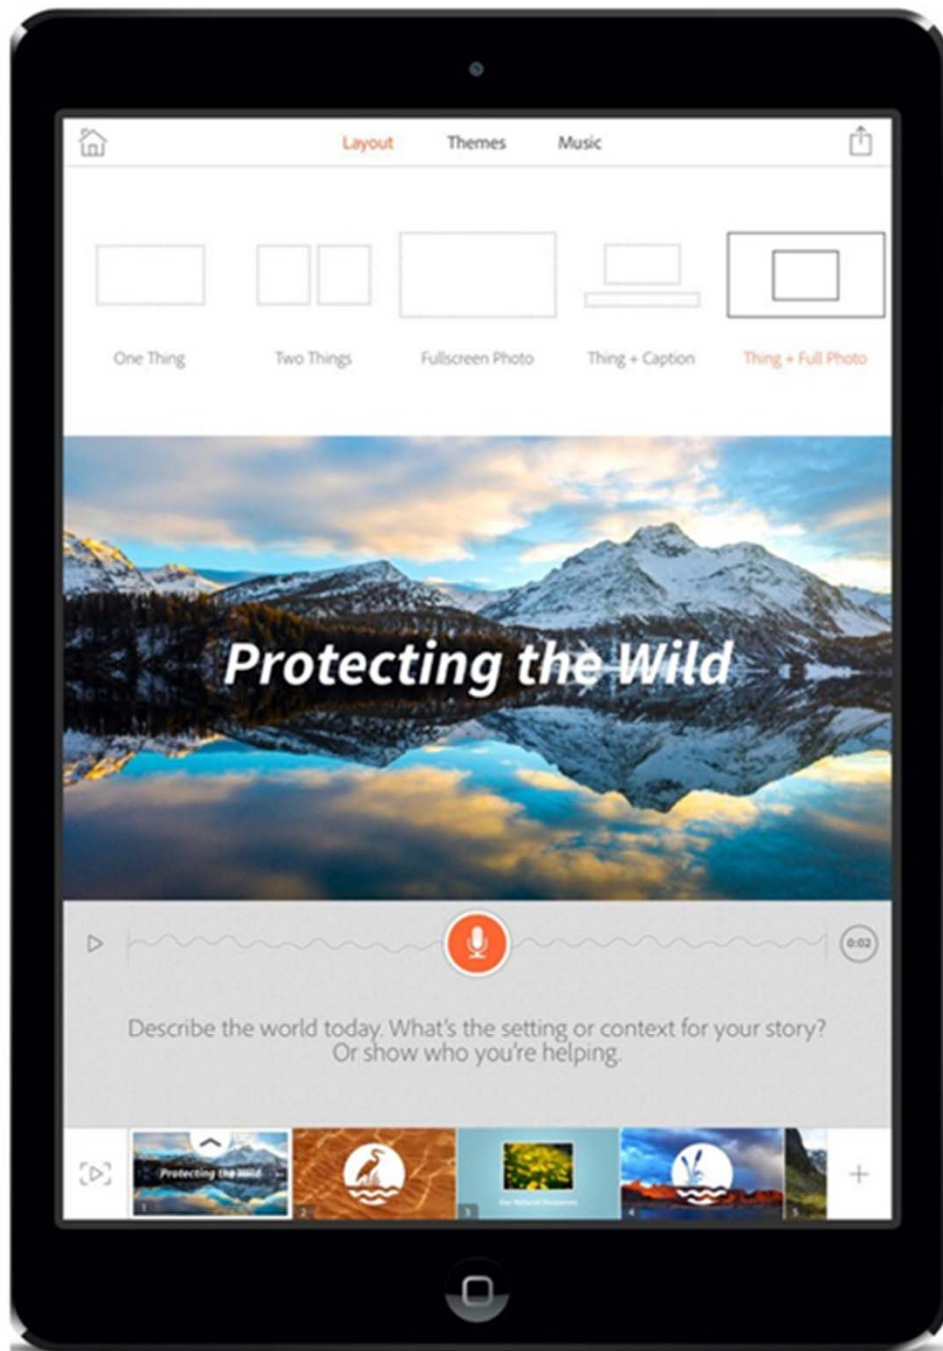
Layout Themes Music

One Thing Two Things Fullscreen Photo Thing + Caption Thing + Full Photo

Protecting the Wild

0:02

Describe the world today. What's the setting or context for your story? Or show who you're helping.

Protecting the Wild

1 2 3 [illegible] 4 5

+